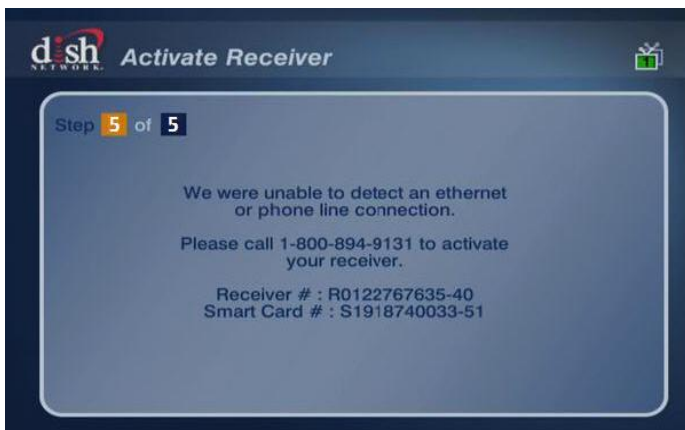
dish NETWORK. Activate Receiver

Step 5 of 5

We were unable to detect an ethernet or phone line connection.

Please call 1-800-894-9131 to activate your receiver.

Receiver # : R0122767635-40
Smart Card # : S1918740033-51